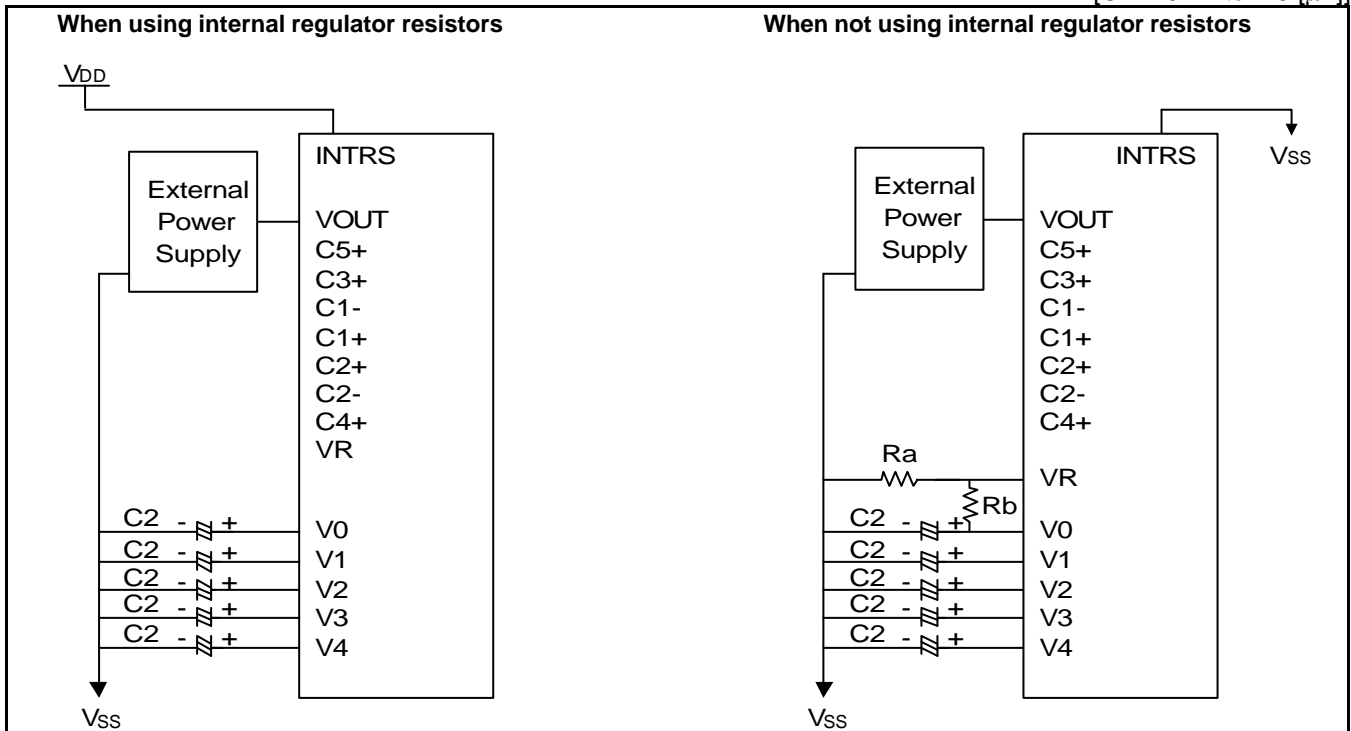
When using internal regulator resistors

VDD

External Power Supply

INTRS
VOUT
C5+
C3+
C1-
C1+
C2+
C2-
C4+
VR

C2 - +
C2 - +
C2 - +
C2 - +
C2 - +

V0
V1
V2
V3
V4

VSS

When not using internal regulator resistors

External Power Supply

INTRS
VOUT
C5+
C3+
C1-
C1+
C2+
C2-
C4+

VSS

Ra
Rb
VR

C2 - +
C2 - +
C2 - +
C2 - +
C2 - +

V0
V1
V2
V3
V4

VSS